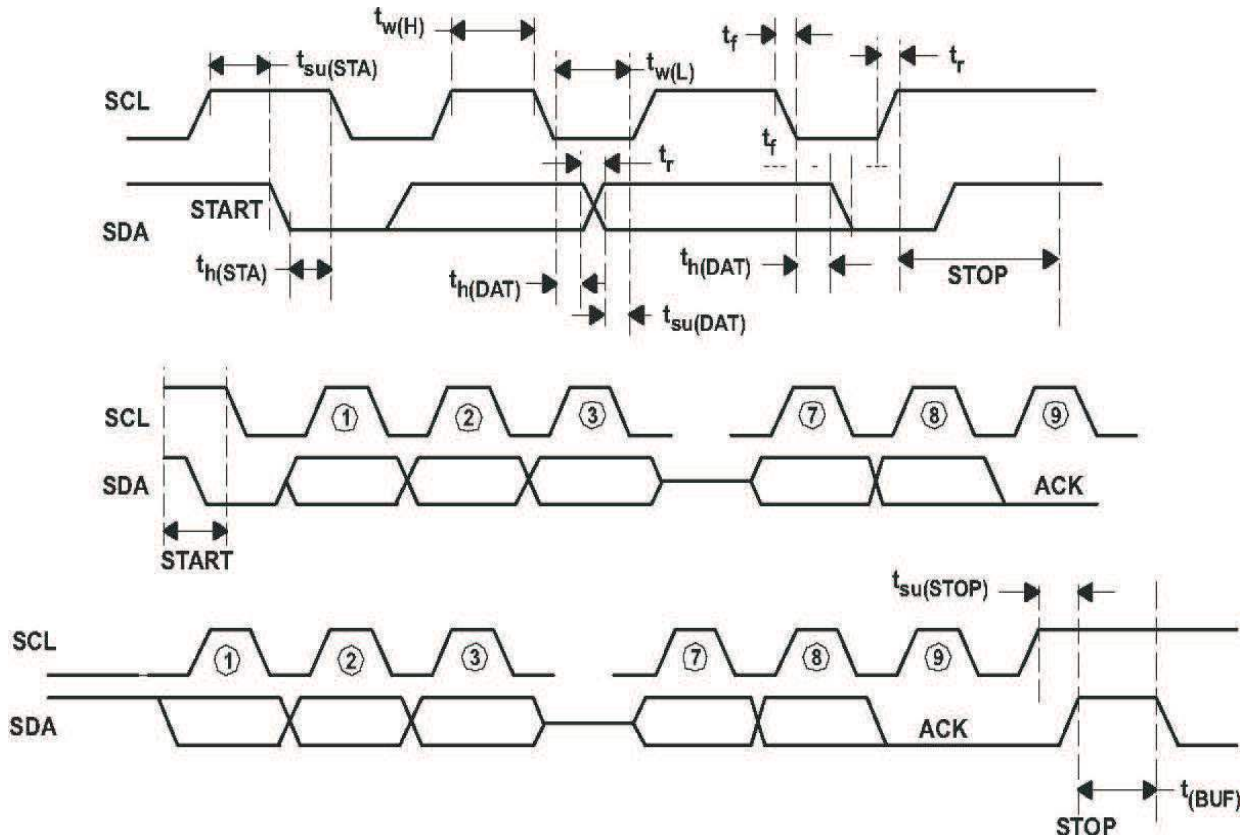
$t_{w(H)}$
$t_f$
$t_{su(STA)}$
$t_r$
$t_{w(L)}$
SCL
$t_f$
$t_r$
SDA
START
$t_{h(STA)}$
$t_{h(DAT)}$
$t_{h(DAT)}$
STOP
$t_{su(DAT)}$

SCL
1
2
3
7
8
9
SDA
ACK
START

$t_{su(STOP)}$
SCL
1
2
3
7
8
9
SDA
ACK
$t_{(BUF)}$
STOP